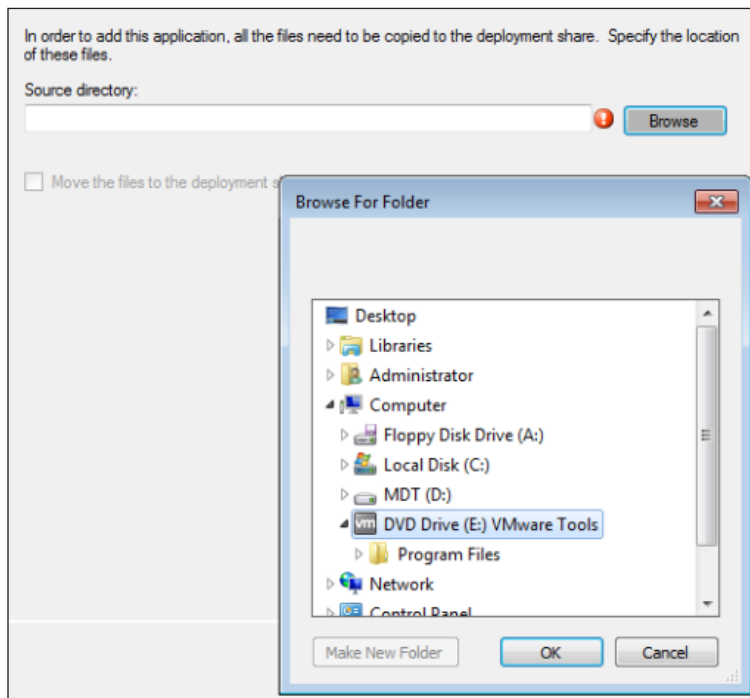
In order to add this application, all the files need to be copied to the deployment share. Specify the location of these files.

Source directory:

Browse

Move the files to the deployment s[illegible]

Browse For Folder

Desktop
Libraries
Administrator
Computer
Floppy Disk Drive (A:)
Local Disk (C:)
MDT (D:)
DVD Drive (E:) VMware Tools
Program Files
Network
Control Panel

Make New Folder
OK
Cancel